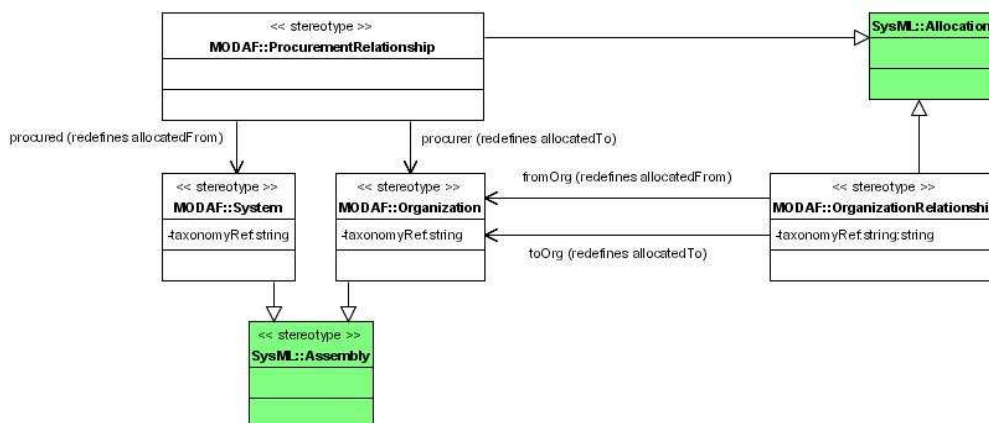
<< stereotype >>
MODAF::ProcurementRelationship

SysML::Allocation

procured (redefines allocatedFrom)

procurer (redefines allocatedTo)

<< stereotype >>
MODAF::System
-taxonomyRef:string

<< stereotype >>
MODAF::Organization
-taxonomyRef:string

fromOrg (redefines allocatedFrom)

toOrg (redefines allocatedTo)

<< stereotype >>
MODAF::OrganizationRelationshi
-taxonomyRef:string:string

<< stereotype >>
SysML::Assembly